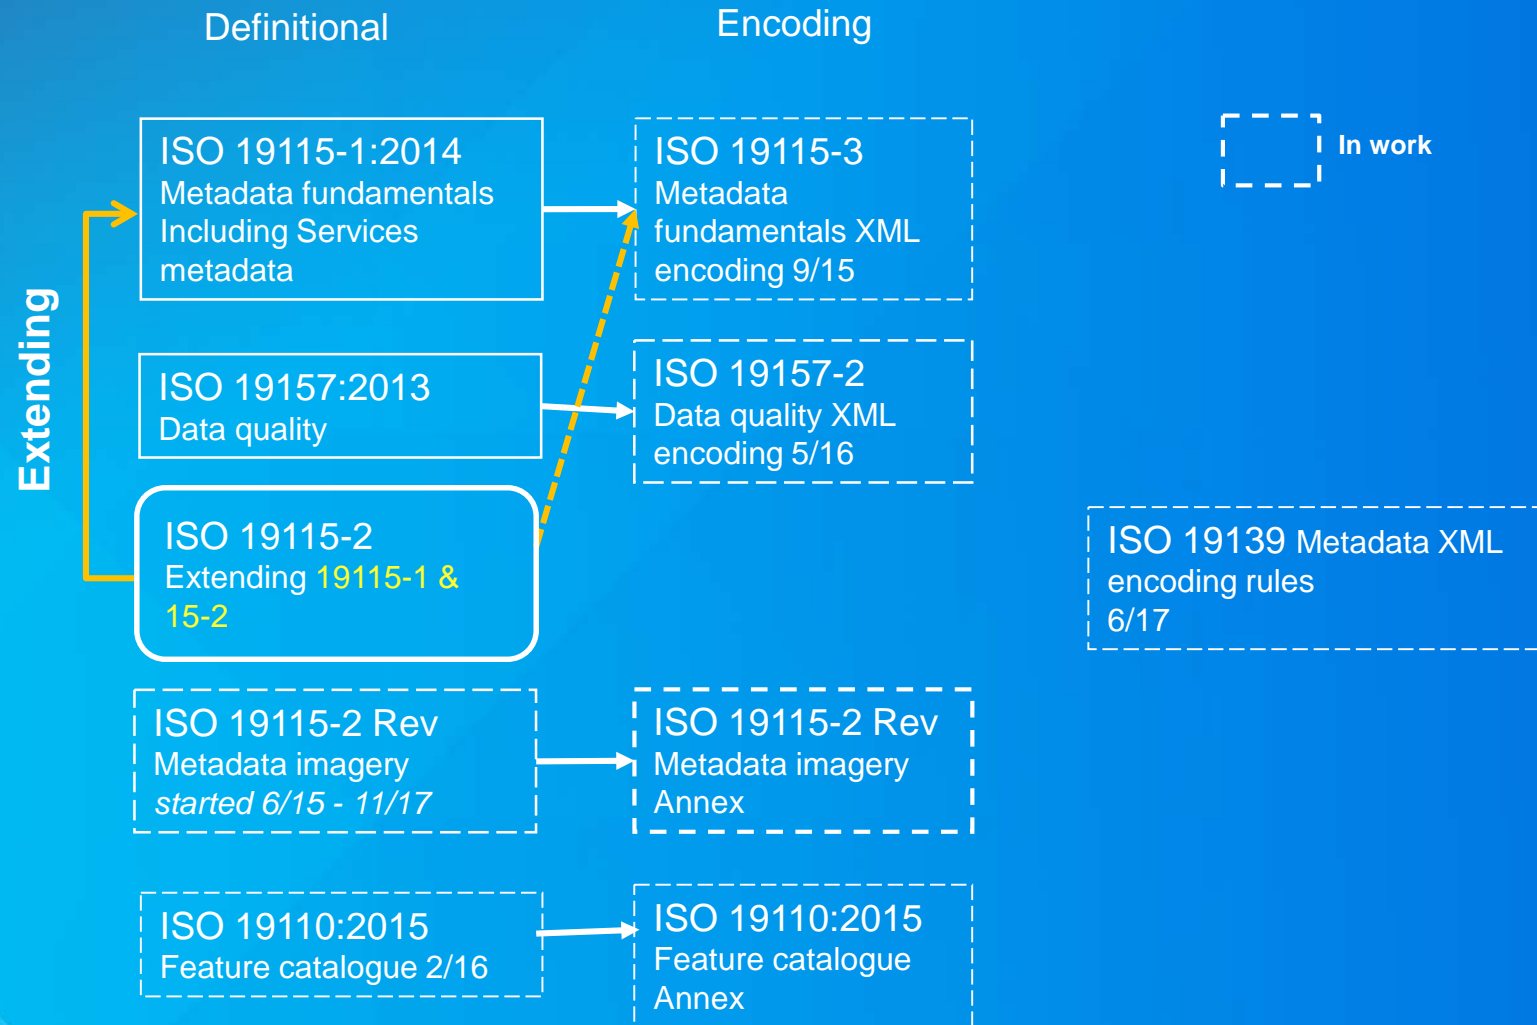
Definitional

Encoding

In work

Extending

ISO 19115-1:2014
Metadata fundamentals
Including Services metadata

ISO 19115-3
Metadata fundamentals XML encoding 9/15

ISO 19157:2013
Data quality

ISO 19157-2
Data quality XML encoding 5/16

ISO 19115-2
Extending 19115-1 & 15-2

ISO 19139 Metadata XML encoding rules
6/17

ISO 19115-2 Rev
Metadata imagery
started 6/15 - 11/17

ISO 19115-2 Rev
Metadata imagery
Annex

ISO 19110:2015
Feature catalogue 2/16

ISO 19110:2015
Feature catalogue
Annex